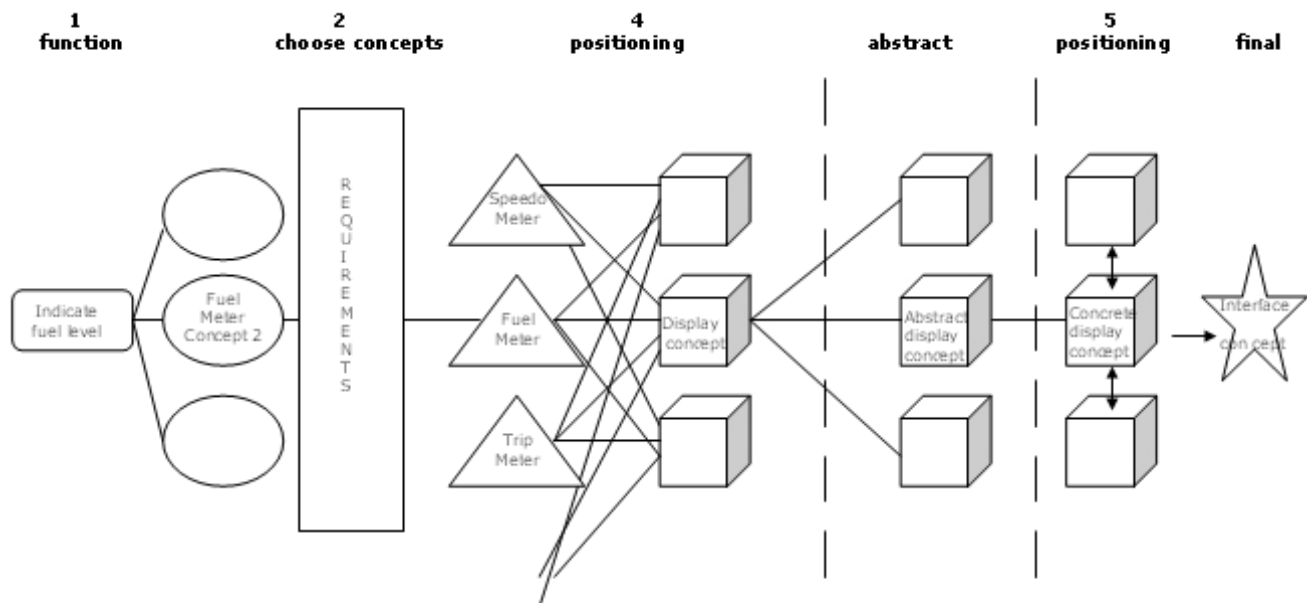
1
function

2
choose concepts

4
positioning

abstract

5
positioning

final

Indicate fuel level

Fuel Meter Concept 2

REQUIREMENTS

Speedo Meter

Fuel Meter

Trip Meter

Display concept

Abstract display concept

Concrete display concept

Interface con cept